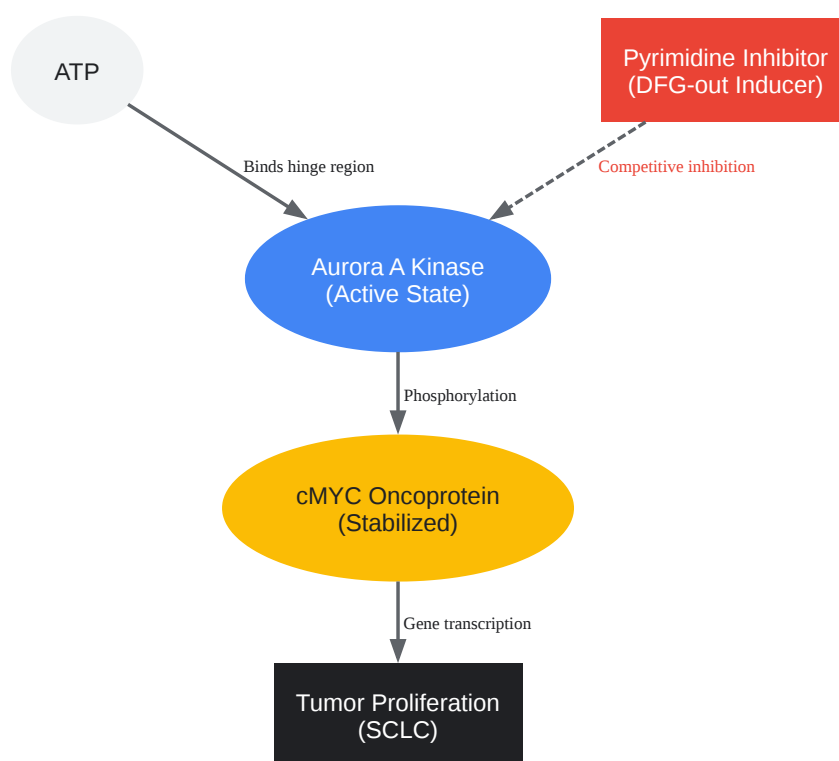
ATP

Pyrimidine Inhibitor
(DFG-out Inducer)

Binds hinge region

Competitive inhibition

Aurora A Kinase
(Active State)

Phosphorylation

cMYC Oncoprotein
(Stabilized)

Gene transcription

Tumor Proliferation
(SCLC)